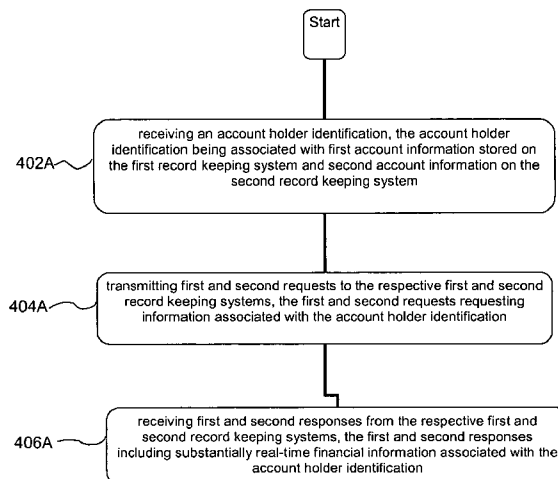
Start

402A

receiving an account holder identification, the account holder identification being associated with first account information stored on the first record keeping system and second account information on the second record keeping system

404A

transmitting first and second requests to the respective first and second record keeping systems, the first and second requests requesting information associated with the account holder identification

406A

receiving first and second responses from the respective first and second record keeping systems, the first and second responses including substantially real-time financial information associated with the account holder identification